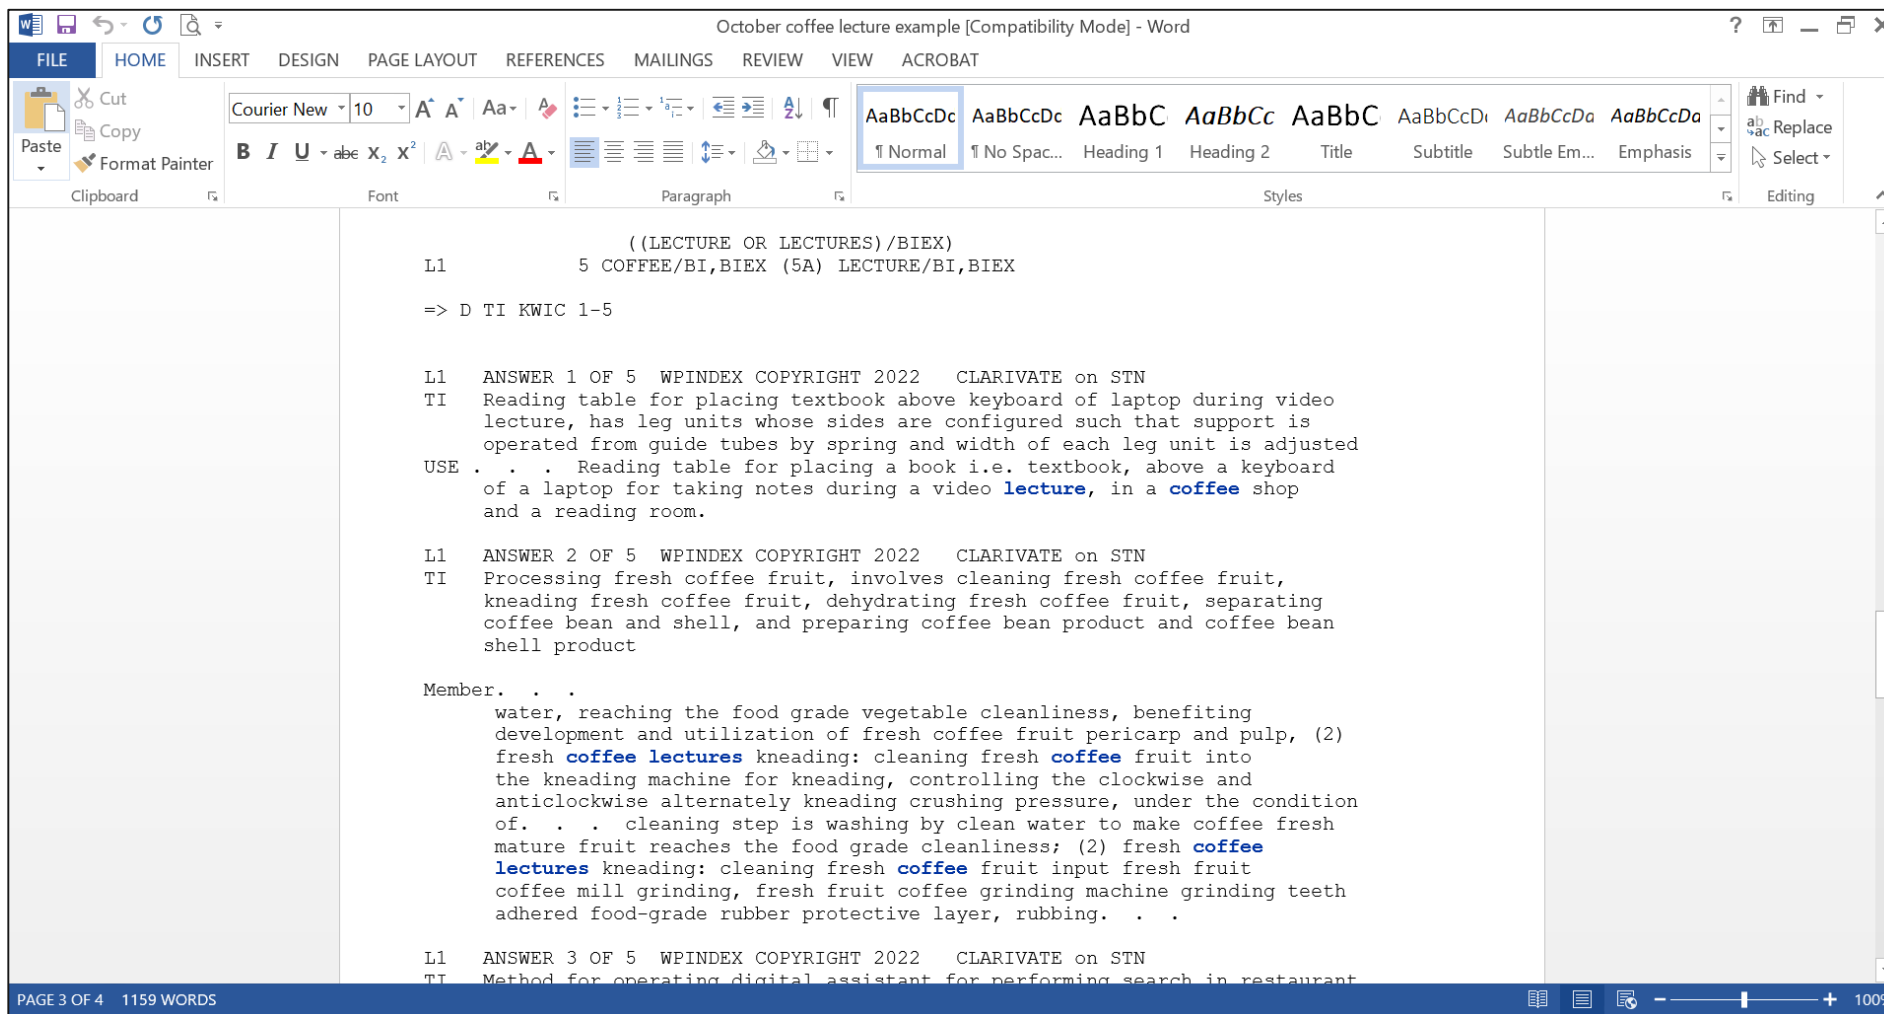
October coffee lecture example [Compatibility Mode] - Word

FILE HOME INSERT DESIGN PAGE LAYOUT REFERENCES MAILINGS REVIEW VIEW ACROBAT

Paste Cut Copy Format Painter Clipboard
Courier New 10 Font
Paragraph
AaBbCcDc ¶ Normal AaBbCcDc ¶ No Spac... AaBbC Heading 1 AaBbCc Heading 2 AaBbC Title AaBbCcD Subtitle AaBbCcDa Subtle Em... AaBbCcDa Emphasis
Styles
Find Replace Select Editing

((LECTURE OR LECTURES)/BIEX)
L1 5 COFFEE/BI,BIEX (5A) LECTURE/BI,BIEX

=> D TI KWIC 1-5

L1 ANSWER 1 OF 5 WPINDEX COPYRIGHT 2022 CLARIVATE on STN
TI Reading table for placing textbook above keyboard of laptop during video lecture, has leg units whose sides are configured such that support is operated from guide tubes by spring and width of each leg unit is adjusted
USE . . . Reading table for placing a book i.e. textbook, above a keyboard of a laptop for taking notes during a video lecture, in a coffee shop and a reading room.

L1 ANSWER 2 OF 5 WPINDEX COPYRIGHT 2022 CLARIVATE on STN
TI Processing fresh coffee fruit, involves cleaning fresh coffee fruit, kneading fresh coffee fruit, dehydrating fresh coffee fruit, separating coffee bean and shell, and preparing coffee bean product and coffee bean shell product

Member. . .
water, reaching the food grade vegetable cleanliness, benefiting development and utilization of fresh coffee fruit pericarp and pulp, (2) fresh coffee lectures kneading: cleaning fresh coffee fruit into the kneading machine for kneading, controlling the clockwise and anticlockwise alternately kneading crushing pressure, under the condition of. . . cleaning step is washing by clean water to make coffee fresh mature fruit reaches the food grade cleanliness; (2) fresh coffee lectures kneading: cleaning fresh coffee fruit input fresh fruit coffee mill grinding, fresh fruit coffee grinding machine grinding teeth adhered food-grade rubber protective layer, rubbing. . .

L1 ANSWER 3 OF 5 WPINDEX COPYRIGHT 2022 CLARIVATE on STN
TI Method for operating digital assistant for performing search in restaurant

PAGE 3 OF 4 1159 WORDS